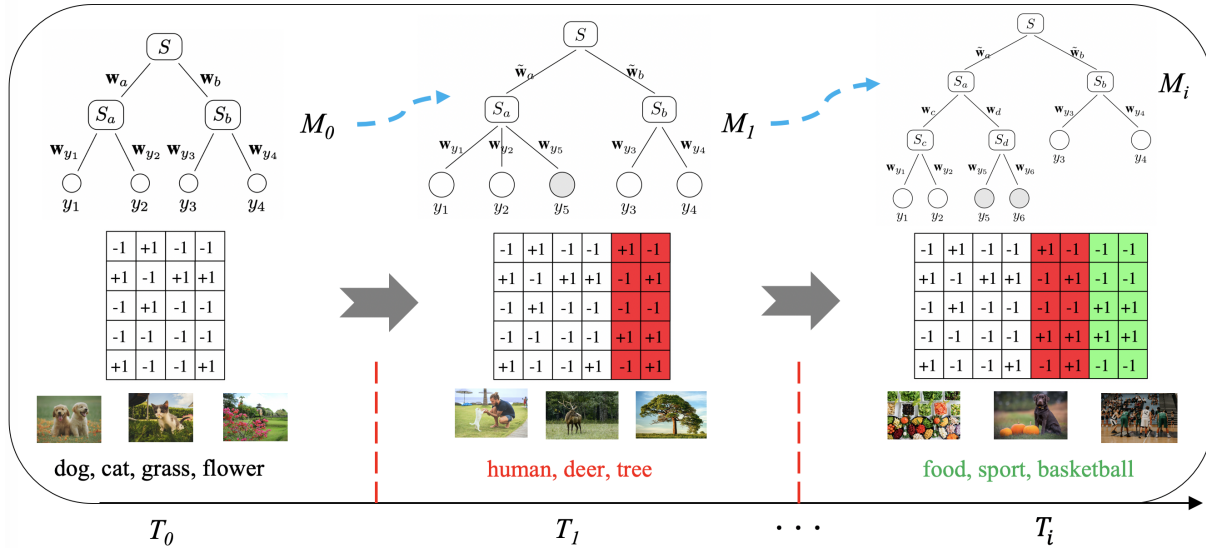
$S$
$\mathbf{w}_a$ $\mathbf{w}_b$
$S_a$ $S_b$
$\mathbf{w}_{y_1}$ $\mathbf{w}_{y_2}$ $\mathbf{w}_{y_3}$ $\mathbf{w}_{y_4}$
$y_1$ $y_2$ $y_3$ $y_4$

| -1 | +1 | -1 | -1 |
|---|---|---|---|
| +1 | -1 | +1 | +1 |
| -1 | +1 | -1 | -1 |
| -1 | -1 | -1 | -1 |
| +1 | -1 | -1 | +1 |

dog, cat, grass, flower

$M_0$

$S$
$\tilde{\mathbf{w}}_a$ $\tilde{\mathbf{w}}_b$
$S_a$ $S_b$
$\mathbf{w}_{y_1}$ $\mathbf{w}_{y_2}$ $\mathbf{w}_{y_5}$ $\mathbf{w}_{y_3}$ $\mathbf{w}_{y_4}$
$y_1$ $y_2$ $y_5$ $y_3$ $y_4$

| -1 | +1 | -1 | -1 | +1 | -1 |
|---|---|---|---|---|---|
| +1 | -1 | +1 | +1 | -1 | +1 |
| -1 | +1 | -1 | -1 | -1 | -1 |
| -1 | -1 | -1 | -1 | +1 | +1 |
| +1 | -1 | -1 | +1 | -1 | +1 |

human, deer, tree

$M_1$

$S$
$\tilde{\mathbf{w}}_a$ $\tilde{\mathbf{w}}_b$
$S_a$ $S_b$
$\mathbf{w}_c$ $\mathbf{w}_d$ $\mathbf{w}_{y_3}$ $\mathbf{w}_{y_4}$
$S_c$ $S_d$
$\mathbf{w}_{y_1}$ $\mathbf{w}_{y_2}$ $\mathbf{w}_{y_5}$ $\mathbf{w}_{y_6}$
$y_3$ $y_4$
$y_1$ $y_2$ $y_5$ $y_6$

$M_i$

| -1 | +1 | -1 | -1 | +1 | -1 | -1 | -1 |
|---|---|---|---|---|---|---|---|
| +1 | -1 | +1 | +1 | -1 | +1 | -1 | -1 |
| -1 | +1 | -1 | -1 | -1 | -1 | +1 | +1 |
| -1 | -1 | -1 | -1 | +1 | +1 | +1 | +1 |
| +1 | -1 | -1 | +1 | -1 | +1 | -1 | -1 |

food, sport, basketball

$T_0$ $T_1$ . . . $T_i$